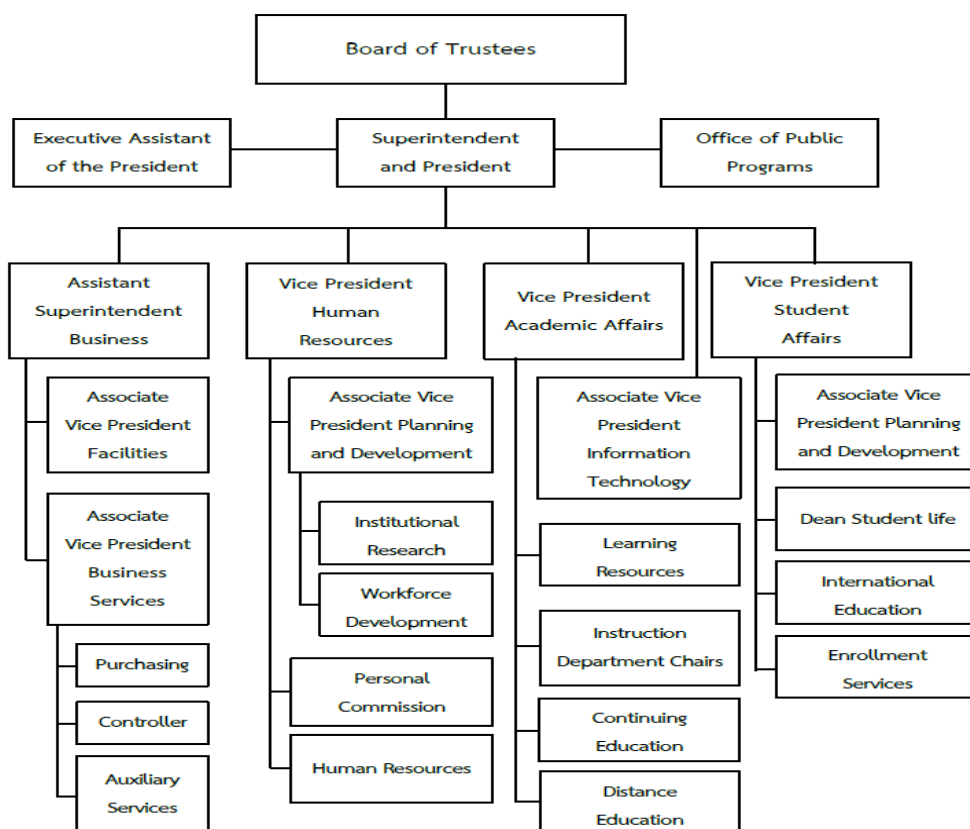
Board of Trustees

Executive Assistant of the President

Superintendent and President

Office of Public Programs

Assistant Superintendent Business

Associate Vice President Facilities

Associate Vice President Business Services

Purchasing

Controller

Auxiliary Services

Vice President Human Resources

Associate Vice President Planning and Development

Institutional Research

Workforce Development

Personal Commission

Human Resources

Vice President Academic Affairs

Associate Vice President Information Technology

Learning Resources

Instruction Department Chairs

Continuing Education

Distance Education

Vice President Student Affairs

Associate Vice President Planning and Development

Dean Student life

International Education

Enrollment Services